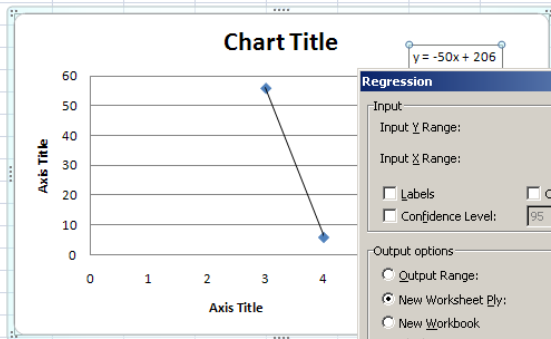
Chart Title

y = -50x + 206

60
50
40
30
20
10
0

Axis Title

0 1 2 3 4

Axis Title

Regression

Input

Input Y Range:

Input X Range:

Labels

C

Confidence Level:

95

Output options

Output Range:

New Worksheet Ply:

New Workbook